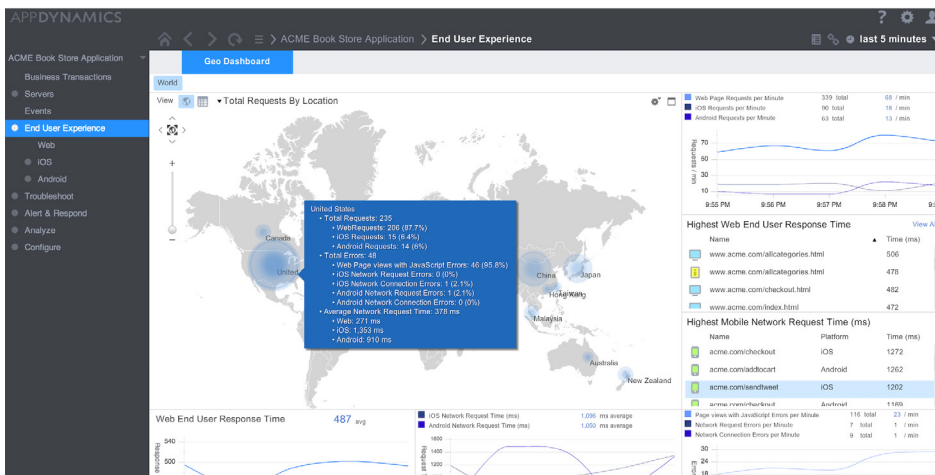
APPDYNAMICS

ACME Book Store Application > End User Experience

last 5 minutes

ACME Book Store Application
Business Transactions
Servers
Events
End User Experience
Web
iOS
Android
Troubleshoot
Alert & Respond
Analyze
Configure

Geo Dashboard

World

View ▾ Total Requests By Location

Canada
United
China
Japan
Hong Kong
Malaysia
Australia
New Zealand

United States
• Total Requests: 235
• WebRequests: 206 (87.7%)
• iOS Requests: 15 (6.4%)
• Android Requests: 14 (6%)
• Total Errors: 48
• Web Page views with JavaScript Errors: 46 (95.8%)
• iOS Network Request Errors: 0 (0%)
• iOS Network Connection Errors: 1 (2.1%)
• Android Network Request Errors: 1 (2.1%)
• Android Network Connection Errors: 0 (0%)
• Average Network Request Time: 378 ms
• Web: 271 ms
• iOS: 1,353 ms
• Android: 910 ms

| | | |
|---|---|---|
| Web Page Requests per Minute | 339 total | 68 / min |
| iOS Requests per Minute | 90 total | 18 / min |
| Android Requests per Minute | 63 total | 13 / min |

Requests / min
70
50
30
10
9:55 PM 9:56 PM 9:57 PM 9:58 PM

Highest Web End User Response Time View A

| Name | Time (ms) |
|---|---|
| www.acme.com/allcategories.html | 506 |
| www.acme.com/allcategories.html | 478 |
| www.acme.com/checkout.html | 482 |
| www.acme.com/index.html | 472 |

Highest Mobile Network Request Time (ms)

| Name | Platform | Time (ms) |
|---|---|---|
| acme.com/checkout | iOS | 1272 |
| acme.com/addtocart | Android | 1262 |
| acme.com/sendtweet | iOS | 1202 |
| acme.com/checkout | Android | 1189 |

Web End User Response Time 487 avg
Response
540
500

| | |
|---|---|
| iOS Network Request Time (ms) | 1,096 ms average |
| Android Network Request Time (ms) | 1,050 ms average |

Request
1800
1400

| | | |
|---|---|---|
| Page views with JavaScript Errors per Minute | 116 total | 23 / min |
| Network Request Errors per Minute | 7 total | 1 / min |
| Network Connection Errors per Minute | 9 total | 1 / min |

Error
30
24
18